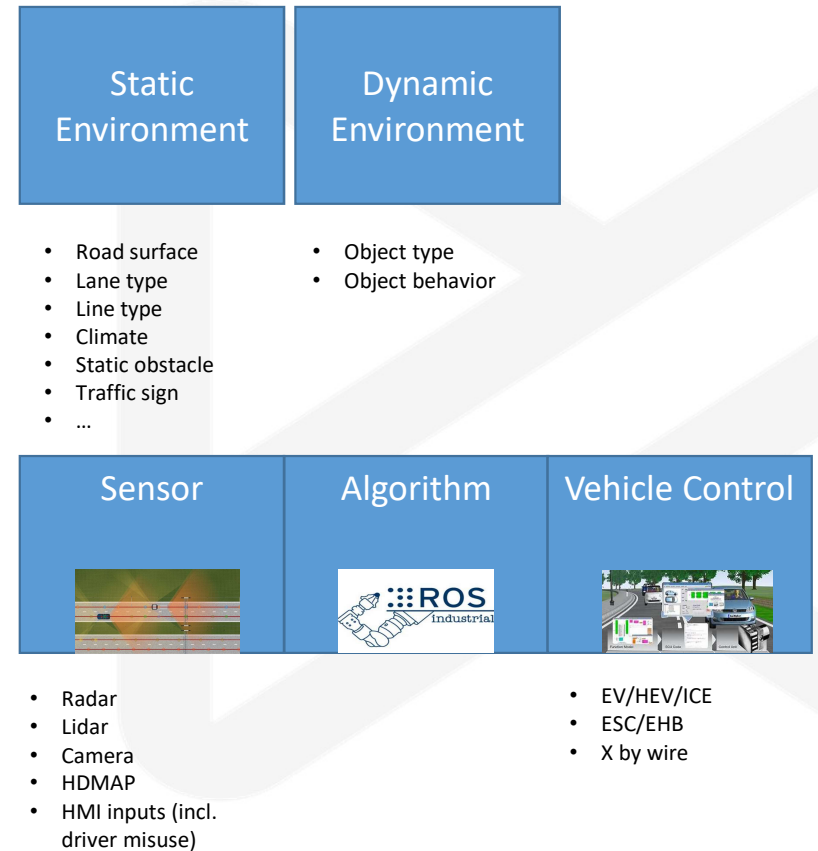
Static Environment

Dynamic Environment

- Road surface
- Lane type
- Line type
- Climate
- Static obstacle
- Traffic sign
- …

- Object type
- Object behavior

Sensor

Algorithm

Vehicle Control

ROS industrial

- Radar
- Lidar
- Camera
- HDMAP
- HMI inputs (incl. driver misuse)

- EV/HEV/ICE
- ESC/EHB
- X by wire